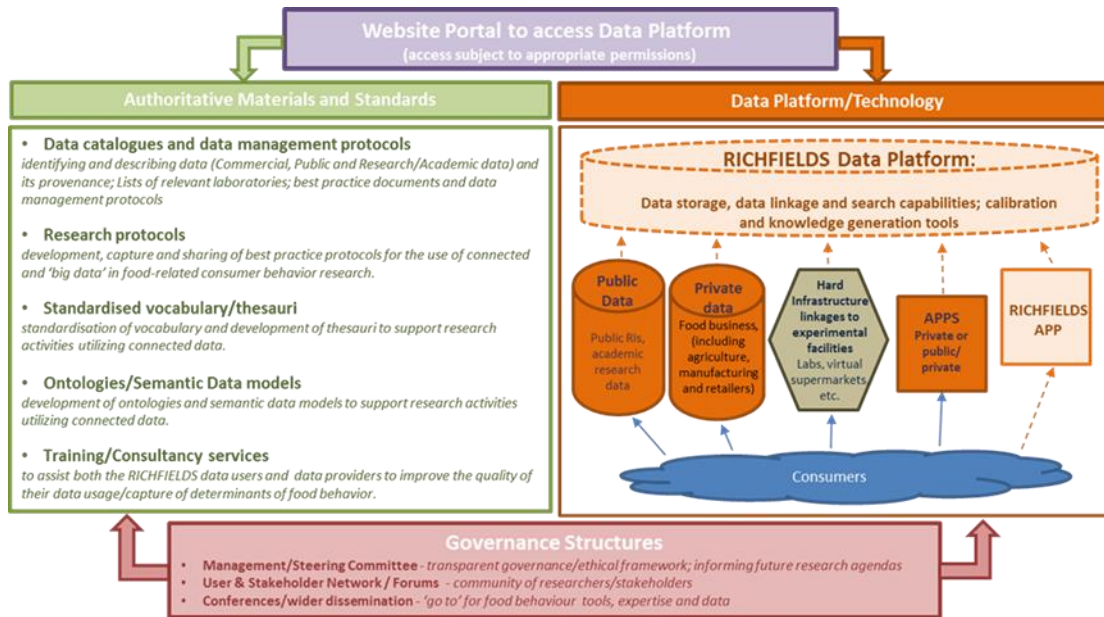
Website Portal to access Data Platform
(access subject to appropriate permissions)

Authoritative Materials and Standards

Data Platform/Technology

• Data catalogues and data management protocols
identifying and describing data (Commercial, Public and Research/Academic data) and its provenance; Lists of relevant laboratories; best practice documents and data management protocols

• Research protocols
development, capture and sharing of best practice protocols for the use of connected and 'big data' in food-related consumer behavior research.

• Standardised vocabulary/thesauri
standardisation of vocabulary and development of thesauri to support research activities utilizing connected data.

• Ontologies/Semantic Data models
development of ontologies and semantic data models to support research activities utilizing connected data.

• Training/Consultancy services
to assist both the RICHFIELDS data users and data providers to improve the quality of their data usage/capture of determinants of food behavior.

RICHFIELDS Data Platform:
Data storage, data linkage and search capabilities; calibration and knowledge generation tools

Public Data
Public RIs, academic research data

Private data
Food business, (including agriculture, manufacturing and retailers)

Hard Infrastructure linkages to experimental facilities
Labs, virtual supermarkets, etc.

APPS
Private or public/ private

RICHFIELDS APP

Consumers

Governance Structures
• Management/Steering Committee - transparent governance/ethical framework; informing future research agendas
• User & Stakeholder Network / Forums - community of researchers/stakeholders
• Conferences/wider dissemination - 'go to' for food behaviour tools, expertise and data